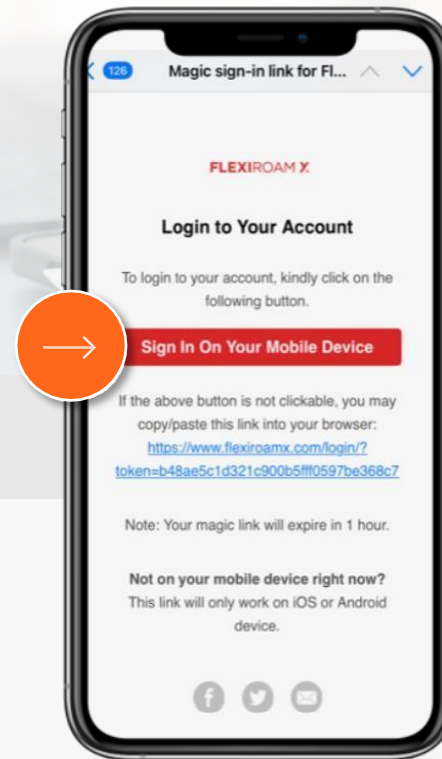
126

Magic sign-in link for Fl...

FLEXIROAM X

Login to Your Account

To login to your account, kindly click on the following button.

Sign In On Your Mobile Device

If the above button is not clickable, you may copy/paste this link into your browser: https://www.flexiroamx.com/login/?token=b48ae5c1d321c900b5fff0597be368c7

Note: Your magic link will expire in 1 hour.

Not on your mobile device right now?
This link will only work on iOS or Android device.